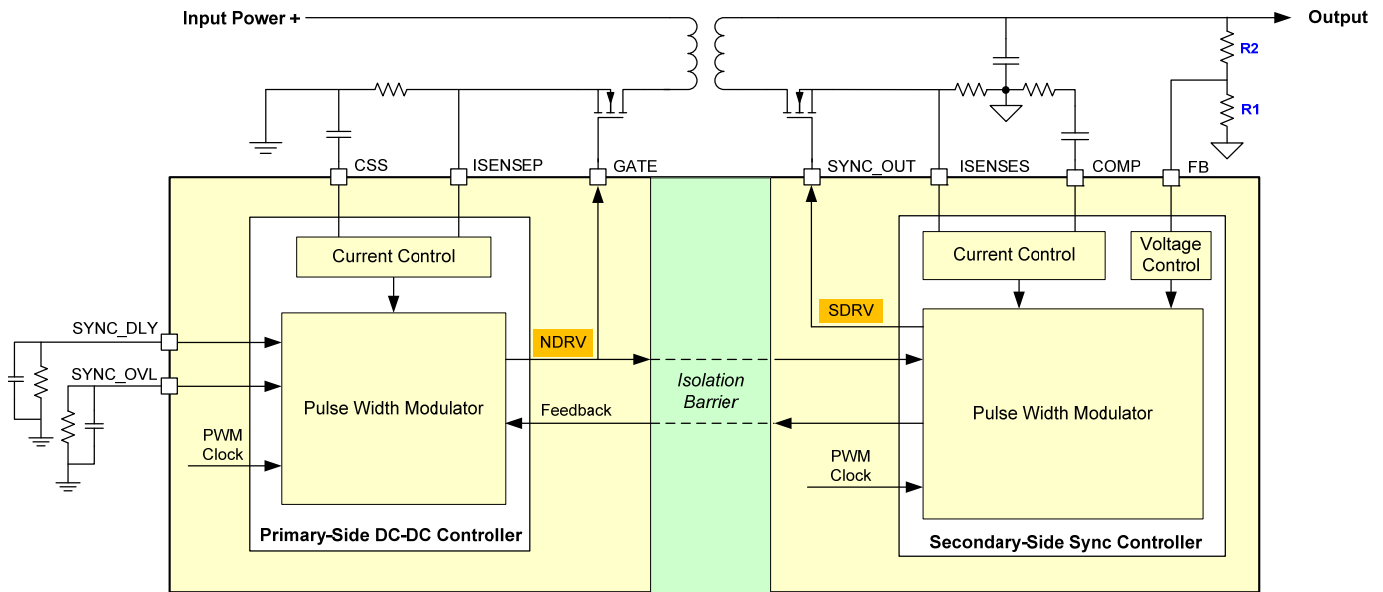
Input Power +

Output

R2

R1

CSS

ISENSEP

GATE

SYNC_OUT

ISENSES

COMP

FB

Current Control

Current Control

Voltage Control

SDRV

SYNC_DLY

SYNC_OVL

NDRV

Isolation Barrier

Pulse Width Modulator

Feedback

Pulse Width Modulator

PWM Clock

PWM Clock

Primary-Side DC-DC Controller

Secondary-Side Sync Controller